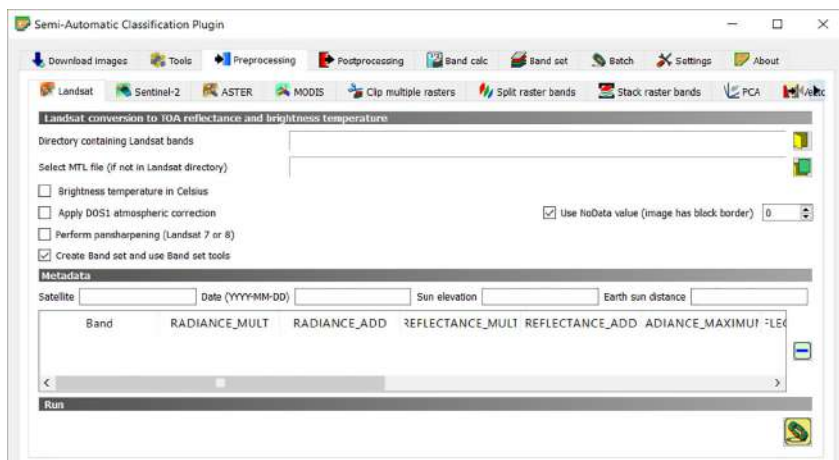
Semi-Automatic Classification Plugin

Download images | Tools | Preprocessing | Postprocessing | Band calc | Band set | Batch | Settings | About

Landsat | Sentinel-2 | ASTER | MODIS | Clip multiple rasters | Split raster bands | Stack raster bands | PCA | Vecto

Landsat conversion to TOA reflectance and brightness temperature

Directory containing Landsat bands

Select MTL file (if not in Landsat directory)

Brightness temperature in Celsius

Apply DOS1 atmospheric correction

Use NoData value (image has black border) 0

Perform pansharpening (Landsat 7 or 8)

Create Band set and use Band set tools

Metadata

Satellite | Date (YYYY-MM-DD) | Sun elevation | Earth sun distance

| Band | RADIANCE_MULT | RADIANCE_ADD | REFLECTANCE_MULT | REFLECTANCE_ADD | ADIANCE_MAXIMUI | FLEC |
|---|---|---|---|---|---|---|

Run